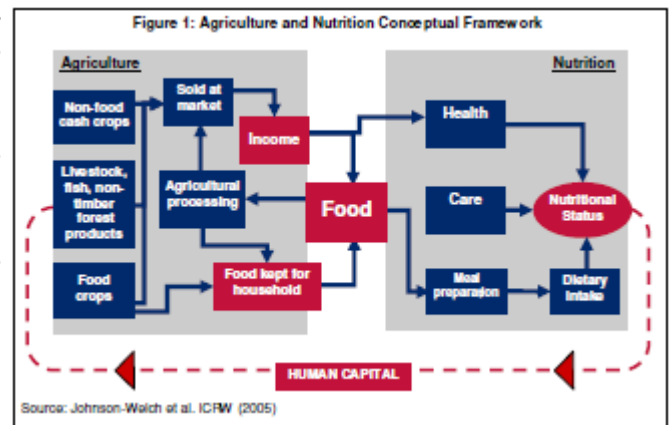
Figure 1: Agriculture and Nutrition Conceptual Framework

Agriculture

Nutrition

Non-food cash crops

Sold at market

Income

Health

Livestock, fish, non-timber forest products

Agricultural processing

Food

Care

Nutritional Status

Food crops

Food kept for household

Meal preparation

Dietary intake

HUMAN CAPITAL

Source: Johnson-Welch et al. ICRW (2005)